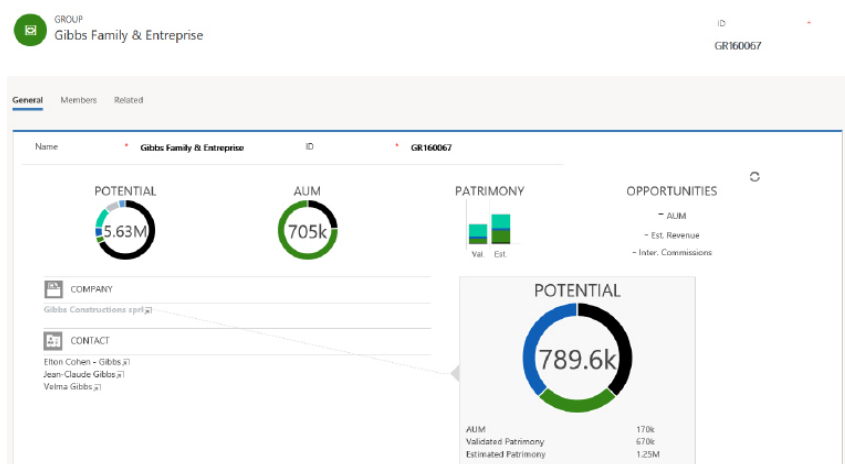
GROUP
Gibbs Family & Entreprise

ID *
GR160067

General Members Related

Name * Gibbs Family & Entreprise ID * GR160067

POTENTIAL
5.63M

AUM
705k

PATRIMONY
Val. Est.

OPPORTUNITIES
- AUM
- Est. Revenue
- Inter. Commissions

COMPANY
Gibbs Constructions sprl

CONTACT
Elton Cohen - Gibbs
Jean-Claude Gibbs
Velma Gibbs

POTENTIAL
789.6k

| AUM | 170k |
|---|---|
| Validated Patrimony | 670k |
| Estimated Patrimony | 1.25M |